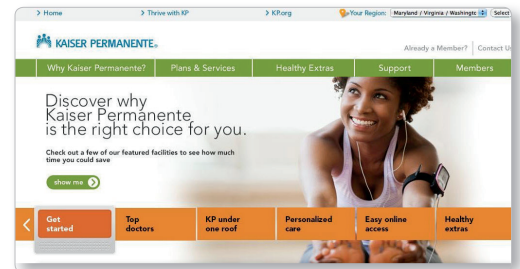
> Home > Thrive with KP > KP.org Your Region: Maryland / Virginia / Washingtc Select

KAISER PERMANENTE.

Already a Member? | Contact U

Why Kaiser Permanente? Plans & Services Healthy Extras Support Members

Discover why Kaiser Permanente is the right choice for you.

Check out a few of our featured facilities to see how much time you could save

show me

Get started

Top doctors

KP under one roof

Personalized care

Easy online access

Healthy extras